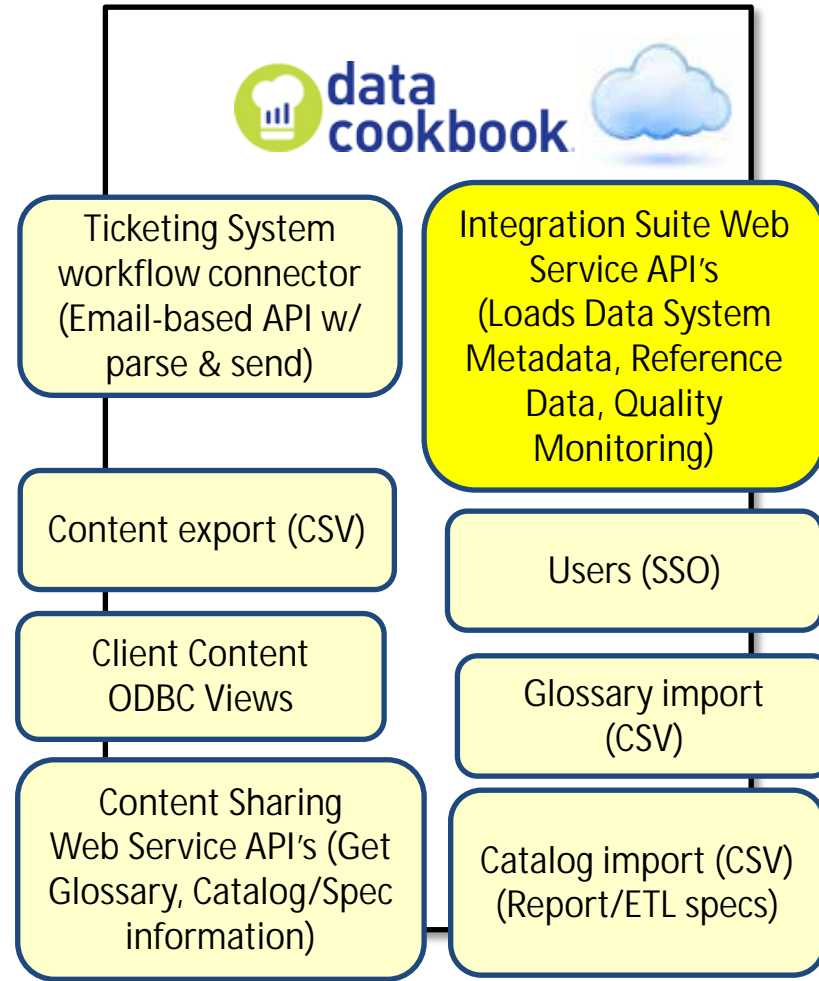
data cookbook

Ticketing System workflow connector (Email-based API w/ parse & send)

Integration Suite Web Service API's (Loads Data System Metadata, Reference Data, Quality Monitoring)

Content export (CSV)

Users (SSO)

Client Content ODBC Views

Glossary import (CSV)

Content Sharing Web Service API's (Get Glossary, Catalog/Spec information)

Catalog import (CSV) (Report/ETL specs)